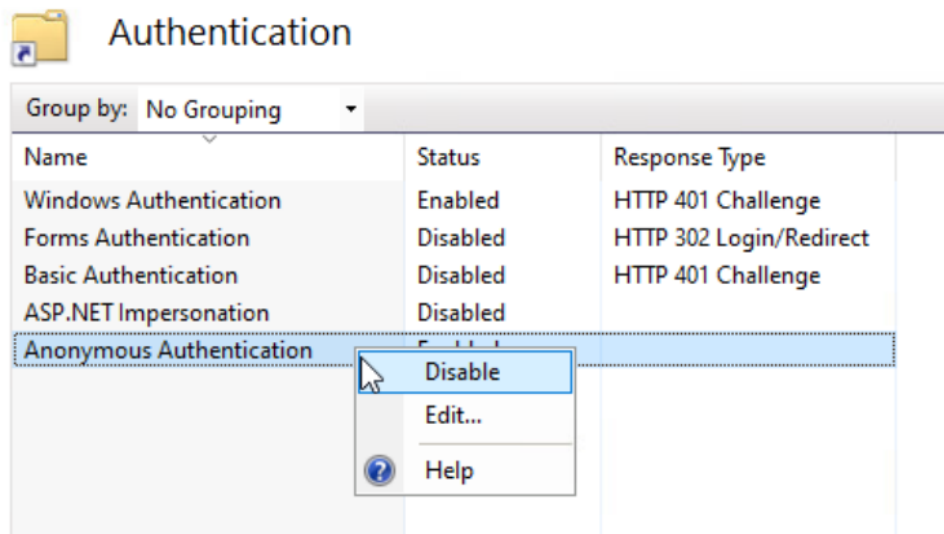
Authentication

Group by: No Grouping

| Name | Status | Response Type |
|---|---|---|
| Windows Authentication | Enabled | HTTP 401 Challenge |
| Forms Authentication | Disabled | HTTP 302 Login/Redirect |
| Basic Authentication | Disabled | HTTP 401 Challenge |
| ASP.NET Impersonation | Disabled | |
| Anonymous Authentication | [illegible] | |

Disable
Edit...
Help